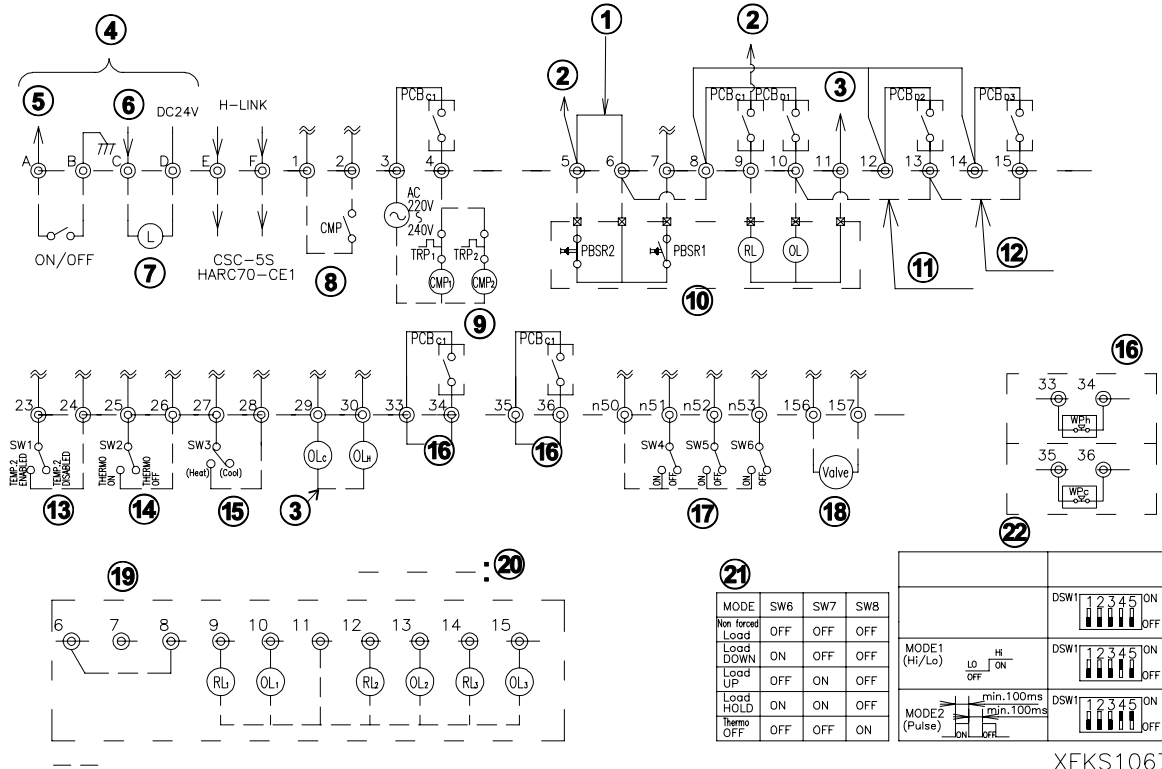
④
⑤
⑥
DC24V
H-LINK
A B C D E F 1 2 3 4
ON/OFF
L
⑦
CSC-5S
HARC70-CE1
CMP
⑧
PCB$_{C1}$
AC
220V
~
240V
TRP$_1$ TRP$_2$
CMP$_1$ CMP$_2$
⑨
①
②
②
③
PCB$_{C1}$ PCB$_{D1}$
PCB$_{D2}$
PCB$_{D3}$
5 6 7 8 9 10 11 12 13 14 15
PBSR2
PBSR1
RL
OL
⑩
⑪
⑫
PCB$_{C1}$
PCB$_{C1}$
23 24 25 26 27 28 29 30 33 34 35 36 n50 n51 n52 n53 156 157
SW1
TEMP.2 ENABLED
TEMP.2 DISABLED
SW2
THERMO ON
THERMO OFF
SW3
(Heat) (Cool)
OL$_C$ OL$_H$
SW4 SW5 SW6
ON OFF ON OFF ON OFF
Valve
⑬
⑭
⑮
③
⑯
⑯
⑰
⑱
⑯
33 34
WP$_H$
35 36
WP$_C$
⑲
6 7 8 9 10 11 12 13 14 15
RL$_1$ OL$_1$ RL$_2$ OL$_2$ RL$_3$ OL$_3$
:⑳
㉑
| MODE | SW6 | SW7 | SW8 |
|---|---|---|---|
| Non forced Load | OFF | OFF | OFF |
| Load DOWN | ON | OFF | OFF |
| Load UP | OFF | ON | OFF |
| Load HOLD | ON | ON | OFF |
| Thermo OFF | OFF | OFF | ON |

㉒
DSW1 12345 ON OFF
MODE1 (Hi/Lo)
Hi
LO ON
OFF
DSW1 12345 ON OFF
MODE2 (Pulse)
min.100ms
min.100ms
ON OFF
DSW1 12345 ON OFF
XFKS106